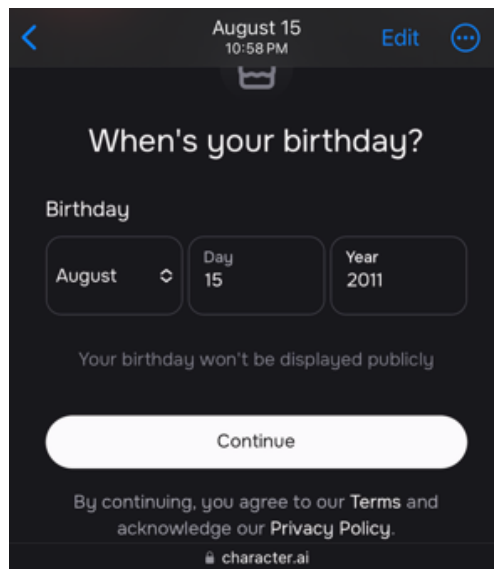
August 15
10:58 PM
Edit

When's your birthday?

Birthday

August

Day
15

Year
2011

Your birthday won't be displayed publicly

Continue

By continuing, you agree to our Terms and acknowledge our Privacy Policy.

character.ai